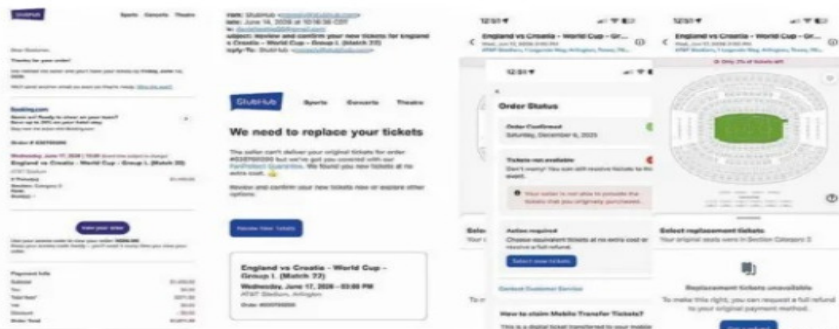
StubHub Sports Concerts Theatre

Dear Stubhub,

Thanks for your order!

Booking.com

Wednesday, June 17, 2026

England vs Croatia - World Cup - Group L (Match 22)

AT&T Stadium

View your order

Payment Info

Subtotal

Order Total

date: June 14, 2026 at 10:16:38 CDT

subject: Review and confirm your new tickets for England v Croatia - World Cup - Group L (Match 22)

reply-To:

StubHub Sports Concerts Theatre

We need to replace your tickets

The seller can't deliver your original tickets for order but we've got you covered with our FanProtect Guarantee. We found you new tickets at no extra cost.

Review and confirm your new tickets now or explore other options.

Review New Tickets

England vs Croatia - World Cup - Group L (Match 22)

Wednesday, June 17, 2026 • 03:00 PM

AT&T Stadium, Arlington

12:51

England vs Croatia - World Cup - Gr...

AT&T Stadium, Arlington, Texas, Un...

Order Status

Order Confirmed

Saturday, December 6, 2025

Tickets not available

Your seller is not able to provide the tickets that you originally purchased.

Action required

Choose equivalent tickets at no extra cost or receive a full refund.

Select new tickets

Contact Customer Service

How to claim Mobile Transfer Tickets?

12:51

England vs Croatia - World Cup - Gr...

AT&T Stadium, Arlington, Texas, Un...

Select replacement tickets

Your original seats were in Section Category 3

Replacement tickets unavailable

To make this right, you can request a full refund to your original payment method.